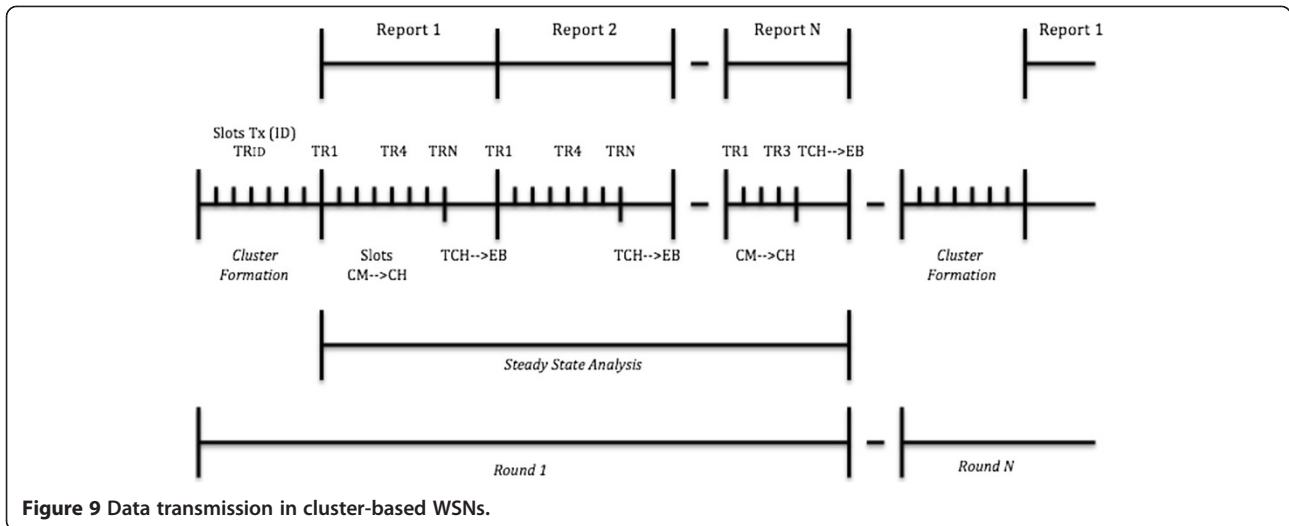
Report 1 Report 2 Report N Report 1

Slots Tx (ID) TRID TR1 TR4 TRN TR1 TR4 TRN TR1 TR3 TCH-->EB

Cluster Formation Slots CM-->CH TCH-->EB TCH-->EB CM-->CH Cluster Formation

Steady State Analysis

Round 1 Round N

**Figure 9** Data transmission in cluster-based WSNs.